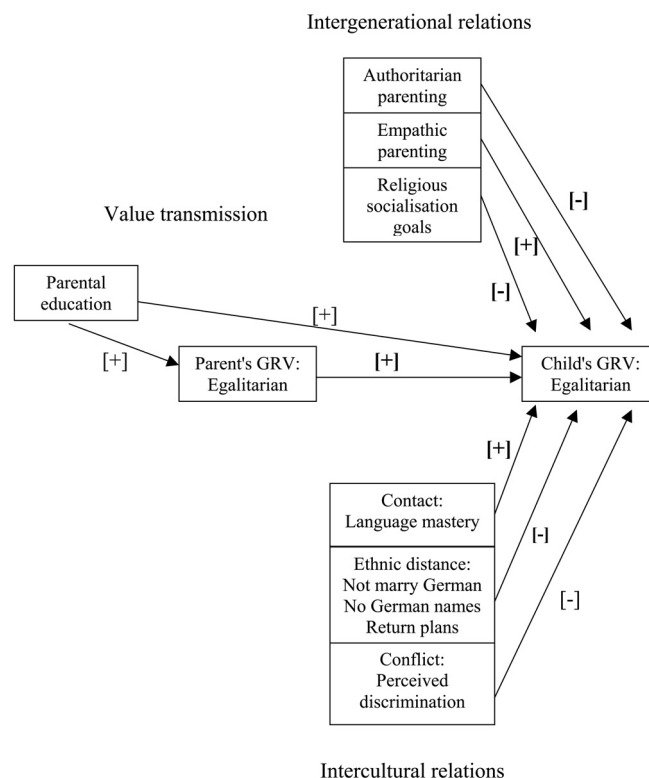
Intergenerational relations

Authoritarian parenting

Empathic parenting

Religious socialisation goals

Value transmission

[-]

[+]

[-]

Parental education

[+]

[+]

Parent's GRV: Egalitarian

[+]

Child's GRV: Egalitarian

[+]

Contact: Language mastery

[-]

Ethnic distance: Not marry German No German names Return plans

[-]

Conflict: Perceived discrimination

Intercultural relations